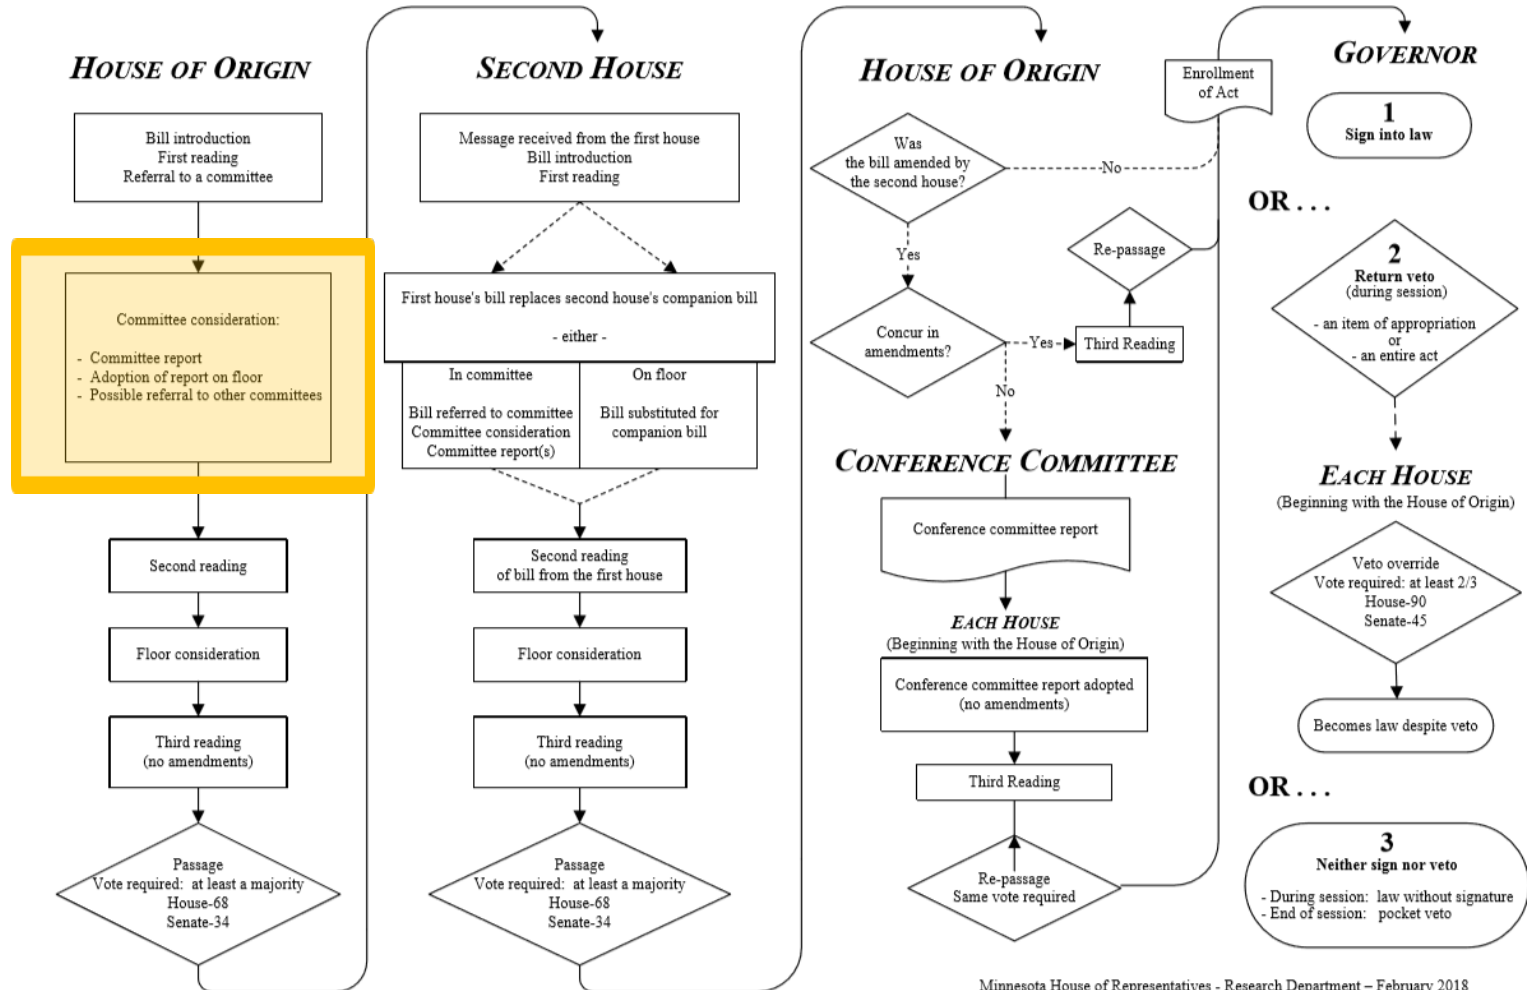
HOUSE OF ORIGIN

Bill introduction
First reading
Referral to a committee

Committee consideration:

- Committee report
- Adoption of report on floor
- Possible referral to other committees

Second reading

Floor consideration

Third reading
(no amendments)

Passage
Vote required: at least a majority
House-68
Senate-34

SECOND HOUSE

Message received from the first house
Bill introduction
First reading

First house's bill replaces second house's companion bill

- either -

| In committee | On floor |
|---|---|
| Bill referred to committee Committee consideration Committee report(s) | Bill substituted for companion bill |

Second reading
of bill from the first house

Floor consideration

Third reading
(no amendments)

Passage
Vote required: at least a majority
House-68
Senate-34

HOUSE OF ORIGIN

Was the bill amended by the second house?

No

Yes

Enrollment of Act

Re-passage

Concur in amendments?

Yes

Third Reading

No

CONFERENCE COMMITTEE

Conference committee report

EACH HOUSE
(Beginning with the House of Origin)

Conference committee report adopted
(no amendments)

Third Reading

Re-passage
Same vote required

GOVERNOR

1
Sign into law

OR . . .

2
Return veto
(during session)
- an item of appropriation
or
- an entire act

EACH HOUSE
(Beginning with the House of Origin)

Veto override
Vote required: at least 2/3
House-90
Senate-45

Becomes law despite veto

OR . . .

3
Neither sign nor veto
- During session: law without signature
- End of session: pocket veto

Minnesota House of Representatives - Research Department – February 2018